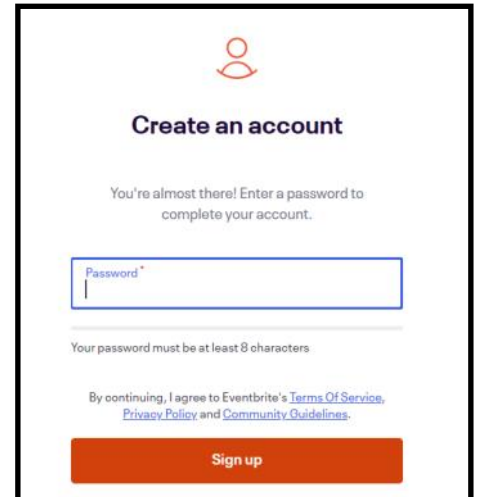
Create an account

You're almost there! Enter a password to complete your account.

Password *

Your password must be at least 8 characters

By continuing, I agree to Eventbrite's Terms Of Service, Privacy Policy and Community Guidelines.

Sign up